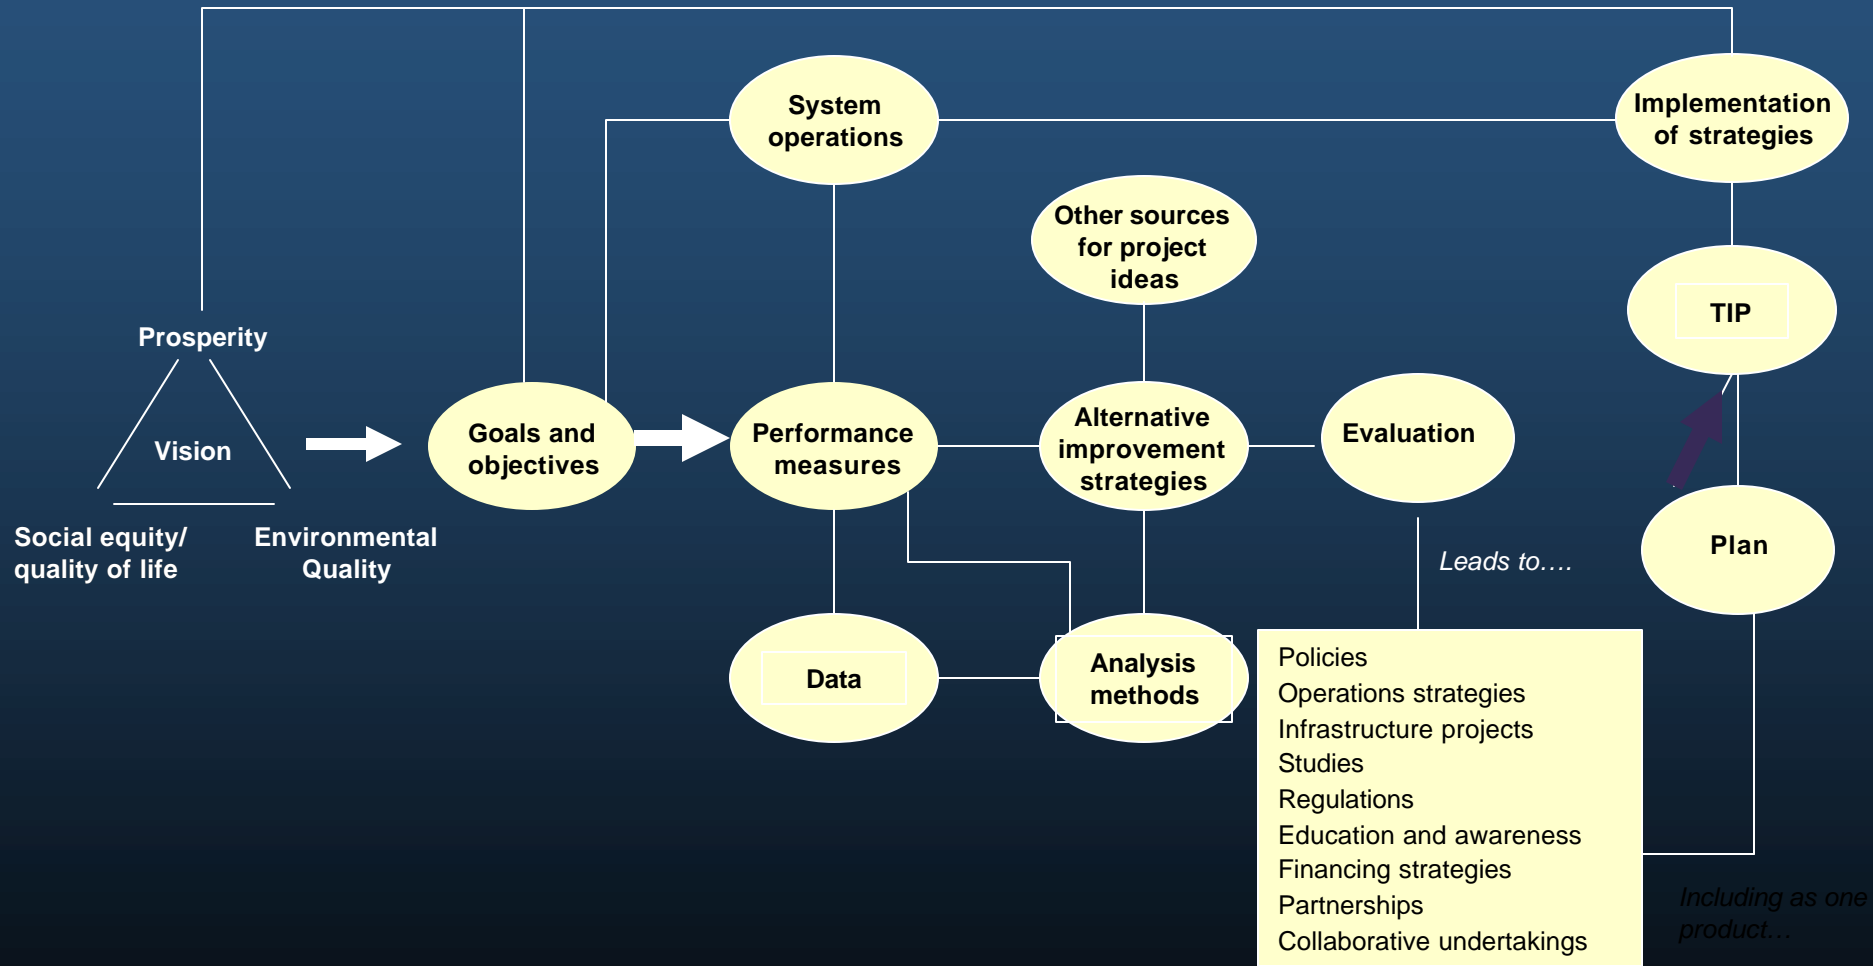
System operations

Implementation of strategies

Other sources for project ideas

TIP

Prosperity

Vision

Social equity/ quality of life

Environmental Quality

Goals and objectives

Performance measures

Alternative improvement strategies

Evaluation

Plan

Leads to….

Data

Analysis methods

Policies
Operations strategies
Infrastructure projects
Studies
Regulations
Education and awareness
Financing strategies
Partnerships
Collaborative undertakings

Including as one product…